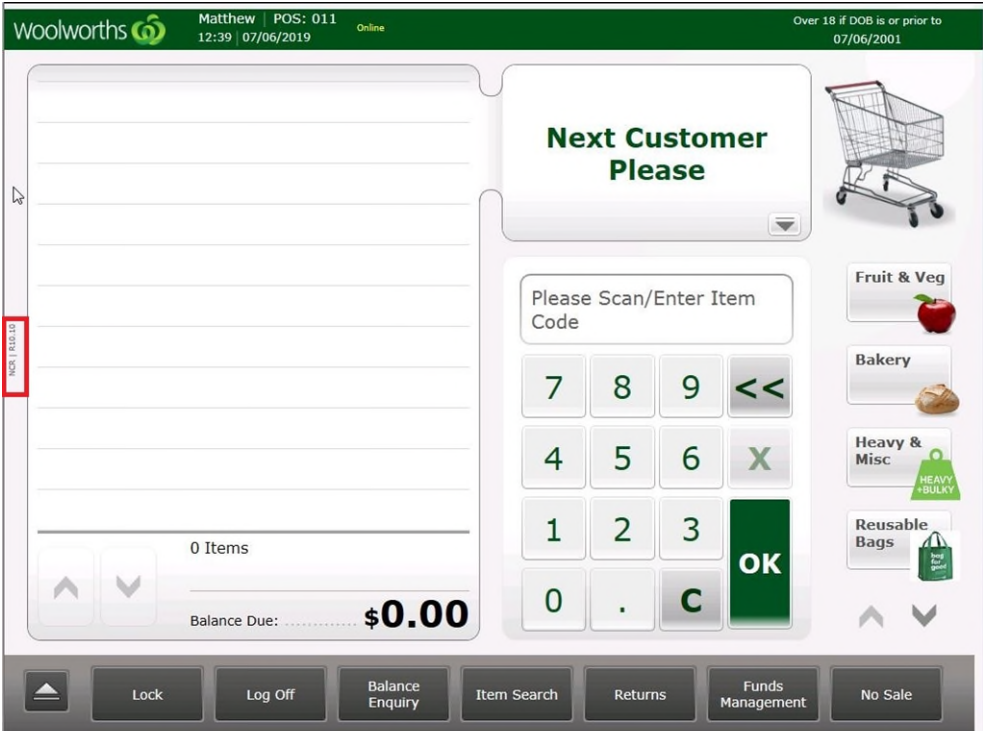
Woolworths

Matthew | POS: 011
12:39 | 07/06/2019

Online

Over 18 if DOB is or prior to 07/06/2001

NCR | R10.10

Next Customer Please

Please Scan/Enter Item Code

7 8 9 <<
4 5 6 X
1 2 3 OK
0 . C

0 Items

Balance Due: $0.00

Fruit & Veg

Bakery

Heavy & Misc

HEAVY +BULKY

Reusable Bags

bag for good

Lock

Log Off

Balance Enquiry

Item Search

Returns

Funds Management

No Sale